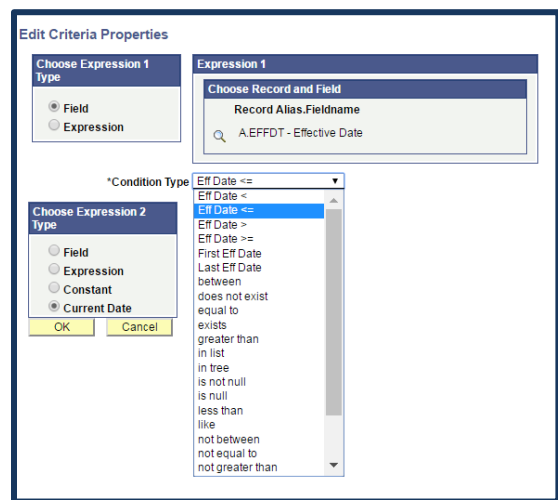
Edit Criteria Properties

Choose Expression 1 Type

Field
Expression

Expression 1

Choose Record and Field

Record Alias.Fieldname

A.EFFDT - Effective Date

*Condition Type Eff Date <=

Eff Date <
Eff Date <=
Eff Date >
Eff Date >=
First Eff Date
Last Eff Date
between
does not exist
equal to
exists
greater than
in list
in tree
is not null
is null
less than
like
not between
not equal to
not greater than

Choose Expression 2 Type

Field
Expression
Constant
Current Date

OK
Cancel